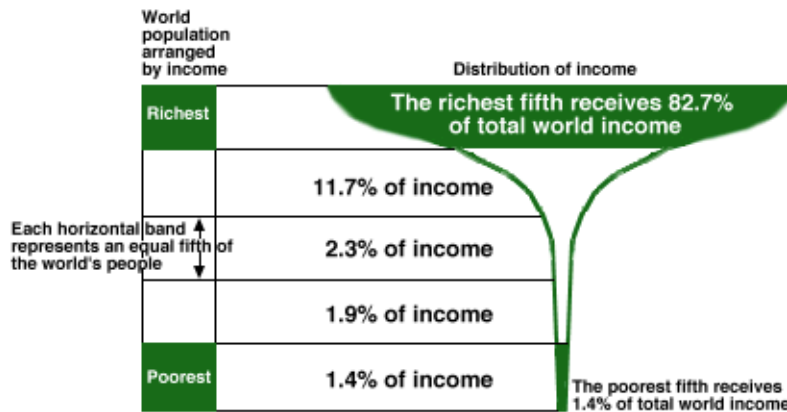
World population arranged by income

Distribution of income

Richest

The richest fifth receives 82.7% of total world income

11.7% of income

Each horizontal band represents an equal fifth of the world's people

2.3% of income

1.9% of income

Poorest

1.4% of income

The poorest fifth receives 1.4% of total world income